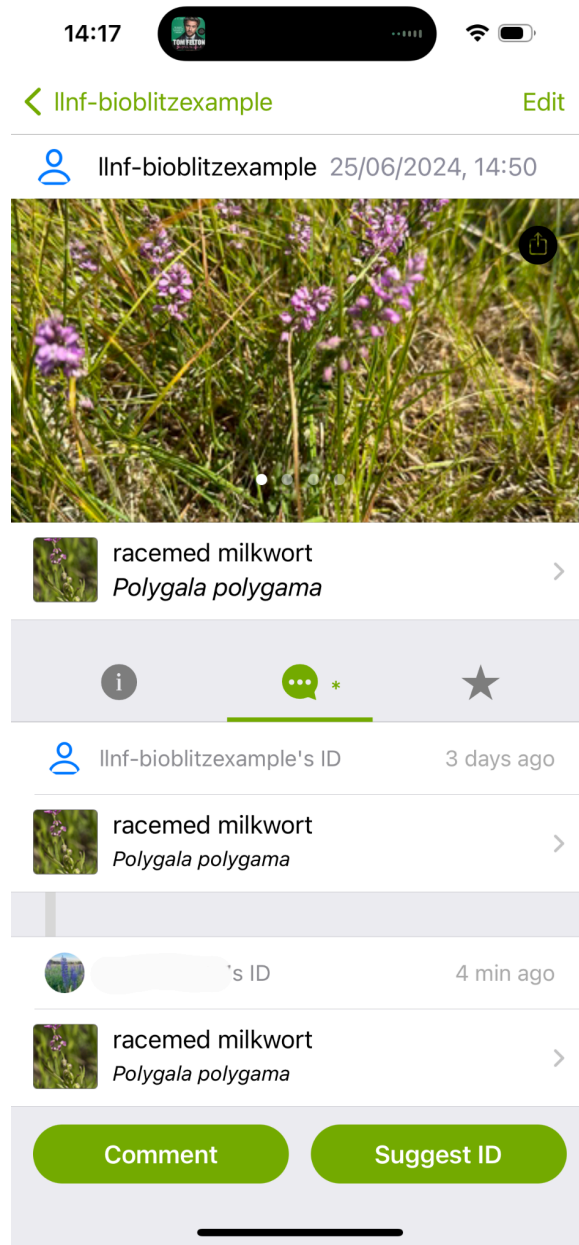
14:17

llnf-bioblitzexample

Edit

llnf-bioblitzexample 25/06/2024, 14:50

racemed milkwort
*Polygala polygama*

llnf-bioblitzexample's ID 3 days ago

racemed milkwort
*Polygala polygama*

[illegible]'s ID 4 min ago

racemed milkwort
*Polygala polygama*

Comment

Suggest ID